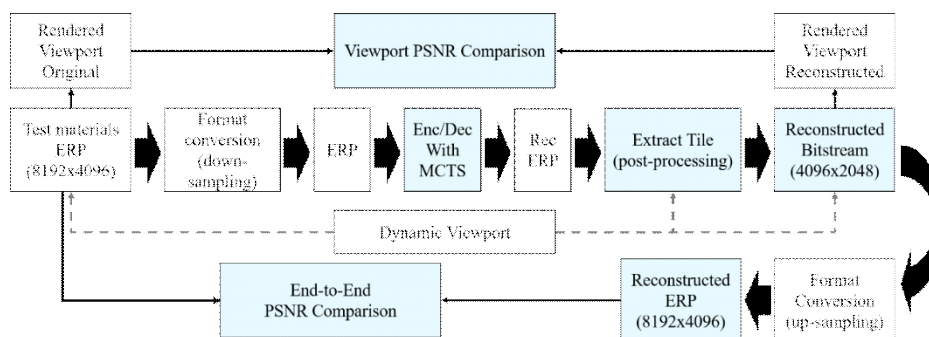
Rendered Viewport Original

Viewport PSNR Comparison

Rendered Viewport Reconstructed

Test materials ERP (8192x4096)

Format conversion (down-sampling)

ERP

Enc/Dec With MCTS

Rec ERP

Extract Tile (post-processing)

Reconstructed Bitstream (4096x2048)

Dynamic Viewport

End-to-End PSNR Comparison

Reconstructed ERP (8192x4096)

Format Conversion (up-sampling)